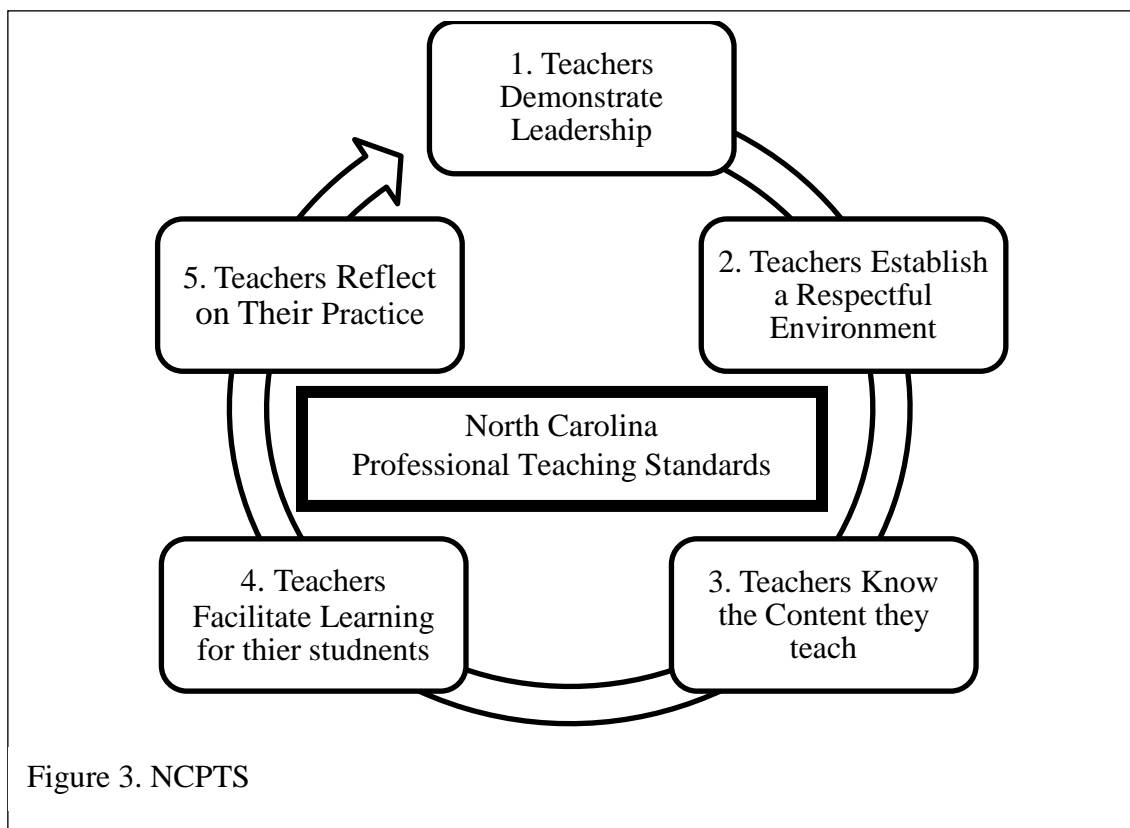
1. Teachers Demonstrate Leadership

2. Teachers Establish a Respectful Environment

3. Teachers Know the Content they teach

4. Teachers Facilitate Learning for thier studnents

5. Teachers Reflect on Their Practice

North Carolina Professional Teaching Standards

Figure 3. NCPTS